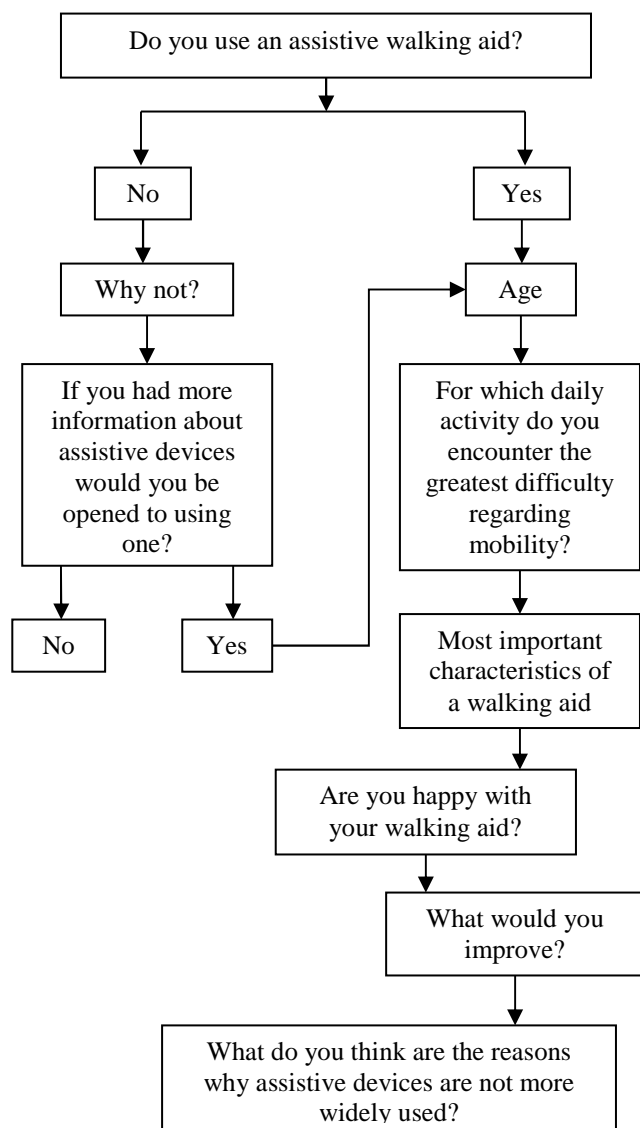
Do you use an assistive walking aid?

No

Yes

Why not?

Age

If you had more information about assistive devices would you be opened to using one?

For which daily activity do you encounter the greatest difficulty regarding mobility?

No

Yes

Most important characteristics of a walking aid

Are you happy with your walking aid?

What would you improve?

What do you think are the reasons why assistive devices are not more widely used?